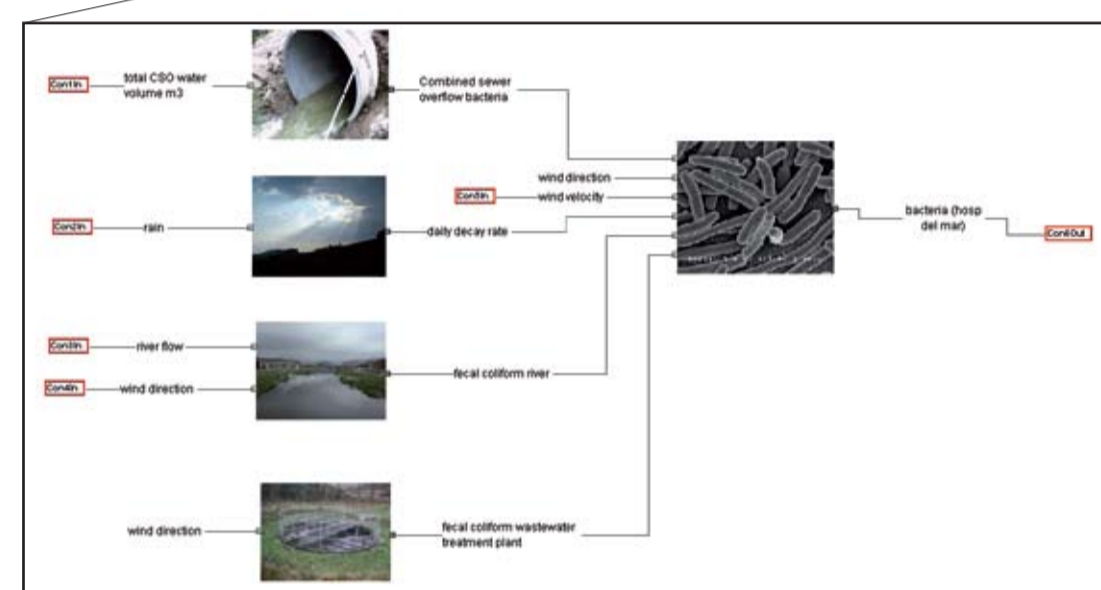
Con1In

total CSO water volume m3

Combined sewer overflow bacteria

wind direction

Con5In

wind velocity

Con2In

rain

daily decay rate

bacteria (hosp del mar)

Con6Out

Con3In

river flow

Con4In

wind direction

fecal coliform river

wind direction

fecal coliform wastewater treatment plant